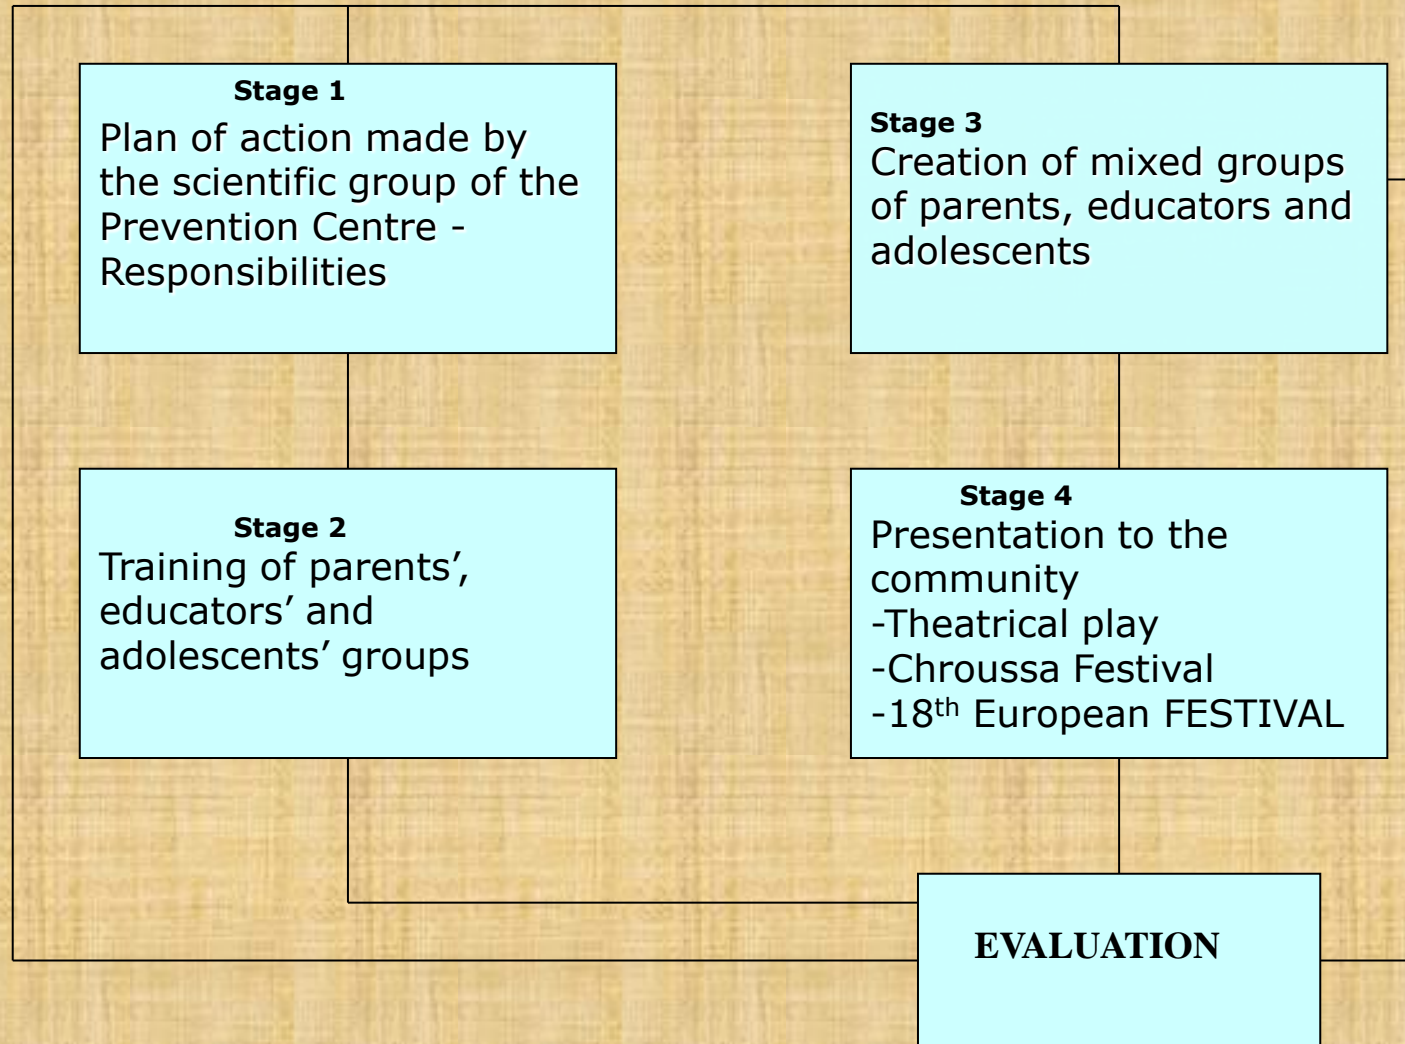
Stage 1
Plan of action made by the scientific group of the Prevention Centre - Responsibilities

Stage 3
Creation of mixed groups of parents, educators and adolescents

Stage 2
Training of parents', educators' and adolescents' groups

Stage 4
Presentation to the community
-Theatrical play
-Chroussa Festival
-18$^{th}$ European FESTIVAL

EVALUATION